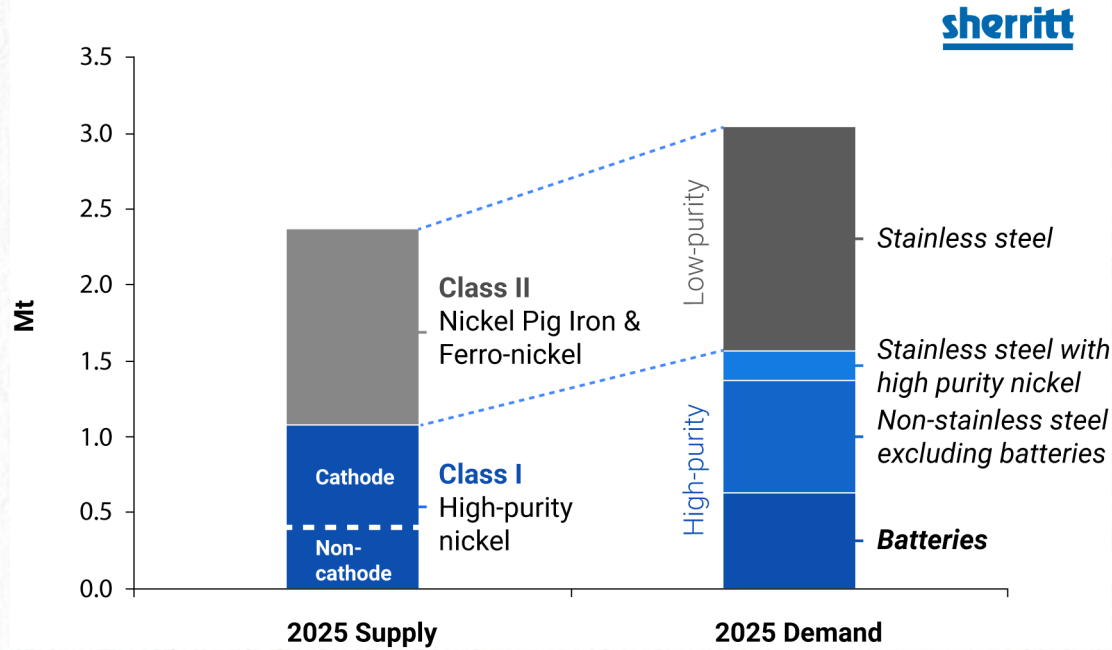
sherritt

3.5
3.0
2.5
2.0
1.5
1.0
0.5
0.0

Mt

Class II
Nickel Pig Iron & Ferro-nickel

Cathode
Non-cathode

Class I
High-purity nickel

Low-purity
High-purity

Stainless steel
Stainless steel with high purity nickel
Non-stainless steel excluding batteries
Batteries

2025 Supply
2025 Demand